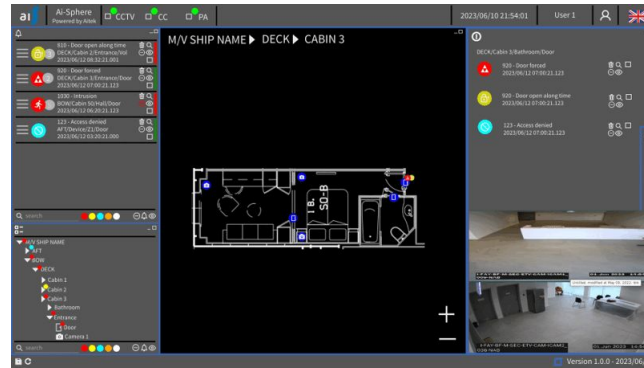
ai Ai-Sphere Powered by Ailek CCTV CC PA 2023/06/10 21:54:01 User 1

910 - Door open along time
DECK/Cabin 2/Entrance/Vid
2021/06/12 08:32:21.001

920 - Door forced
DECK/Cabin 3/Entrance/Door
2021/06/12 07:00:21.123

1030 - Intrusion
BOW/Cabin 50/Hall/Door
2021/06/12 06:20:21.123

123 - Access denied
AFT/Device/21/Door
2021/06/12 03:23:21.000

Q search

M/V SHIP NAME
AFT
BOW
DECK
Cabin 1
Cabin 2
Cabin 3
Bathroom
Entrance
Door
Camera 1

Q search

M/V SHIP NAME ▶ DECK ▶ CABIN 3

1 B. SQ-B

+
−

DECK/Cabin 3/Bathroom/Door

920 - Door forced
2021/06/12 07:00:21.123

920 - Door open along time
2021/06/12 07:00:21.123

123 - Access denied
2021/06/12 07:00:21.123

Version 1.0.0 - 2023/06/